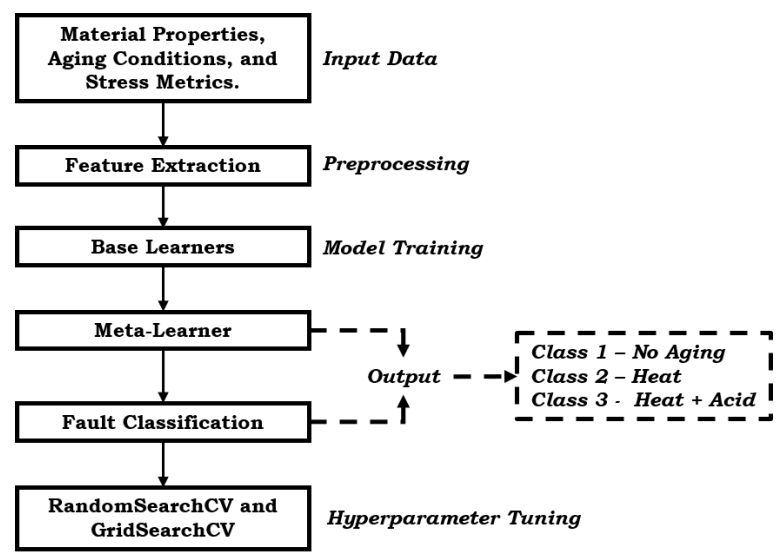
Material Properties, Aging Conditions, and Stress Metrics.

Input Data

Feature Extraction

Preprocessing

Base Learners

Model Training

Meta-Learner

Output

Class 1 – No Aging
Class 2 – Heat
Class 3 - Heat + Acid

Fault Classification

RandomSearchCV and GridSearchCV

Hyperparameter Tuning